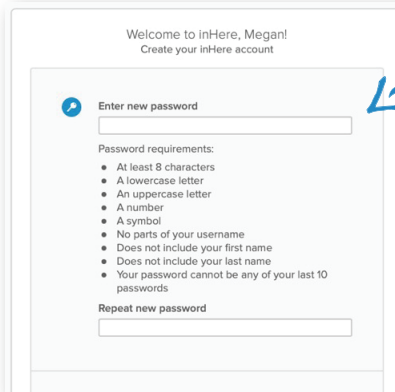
Welcome to inHere, Megan!
Create your inHere account

Enter new password

Password requirements:

- At least 8 characters
- A lowercase letter
- An uppercase letter
- A number
- A symbol
- No parts of your username
- Does not include your first name
- Does not include your last name
- Your password cannot be any of your last 10 passwords

Repeat new password